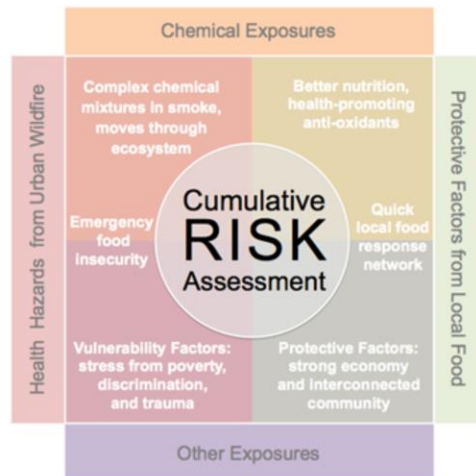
Chemical Exposures

Health Hazards from Urban Wildfire

Complex chemical mixtures in smoke, moves through ecosystem

Better nutrition, health-promoting anti-oxidants

Protective Factors from Local Food

Emergency food insecurity

Cumulative RISK Assessment

Quick local food response network

Vulnerability Factors: stress from poverty, discrimination, and trauma

Protective Factors: strong economy and interconnected community

Other Exposures